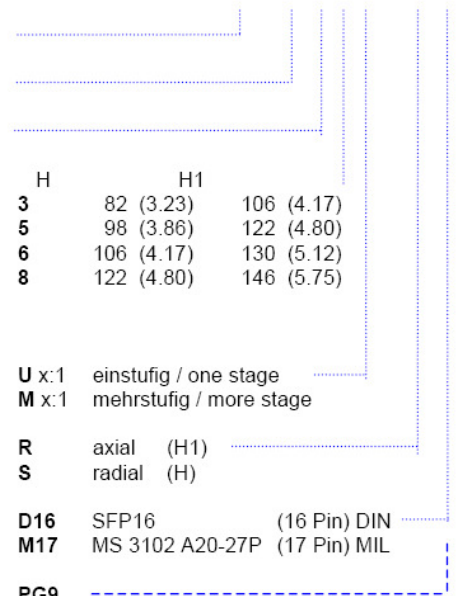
| | H | H1 |
|---|---|---|
| **3** | 82 (3.23) | 106 (4.17) |
| **5** | 98 (3.86) | 122 (4.80) |
| **6** | 106 (4.17) | 130 (5.12) |
| **8** | 122 (4.80) | 146 (5.75) |

**U** x:1 einstufig / one stage
**M** x:1 mehrstufig / more stage

**R** axial (H1)
**S** radial (H)

**D16** SFP16 (16 Pin) DIN
**M17** MS 3102 A20-27P (17 Pin) MIL

**PG9**